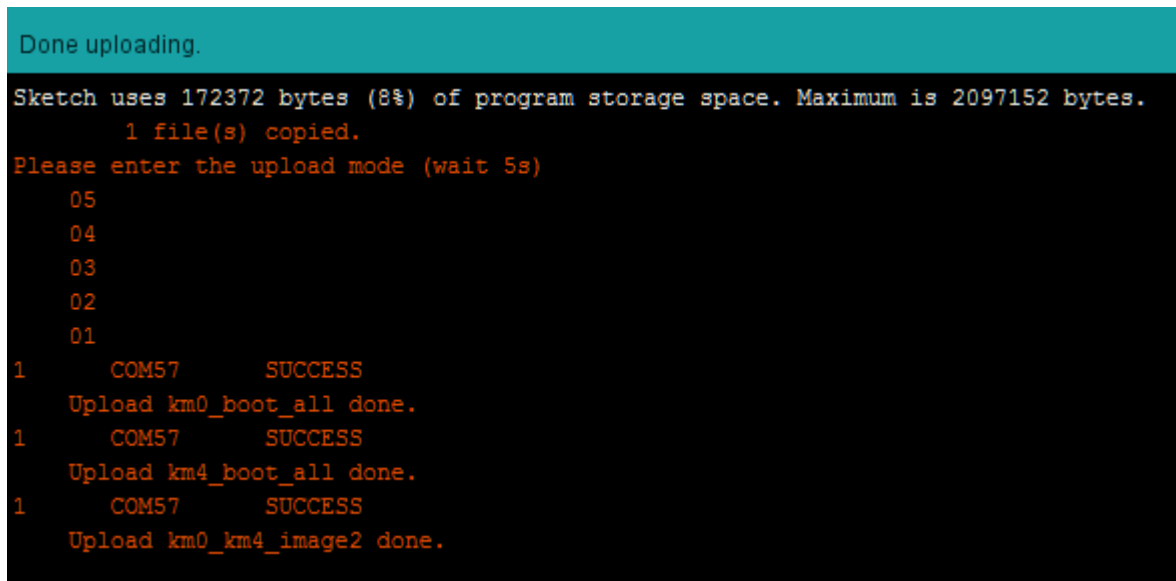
Done uploading.

Sketch uses 172372 bytes (8%) of program storage space. Maximum is 2097152 bytes.
1 file(s) copied.
Please enter the upload mode (wait 5s)
05
04
03
02
01
1 COM57 SUCCESS
Upload km0_boot_all done.
1 COM57 SUCCESS
Upload km4_boot_all done.
1 COM57 SUCCESS
Upload km0_km4_image2 done.